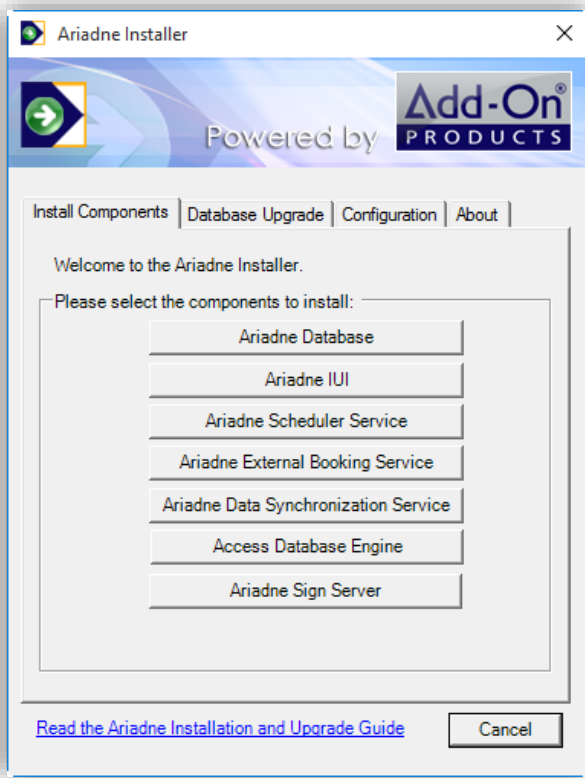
Ariadne Installer

Powered by

Add-On®
PRODUCTS

Install Components | Database Upgrade | Configuration | About

Welcome to the Ariadne Installer.

Please select the components to install:

Ariadne Database

Ariadne IUI

Ariadne Scheduler Service

Ariadne External Booking Service

Ariadne Data Synchronization Service

Access Database Engine

Ariadne Sign Server

Read the Ariadne Installation and Upgrade Guide

Cancel